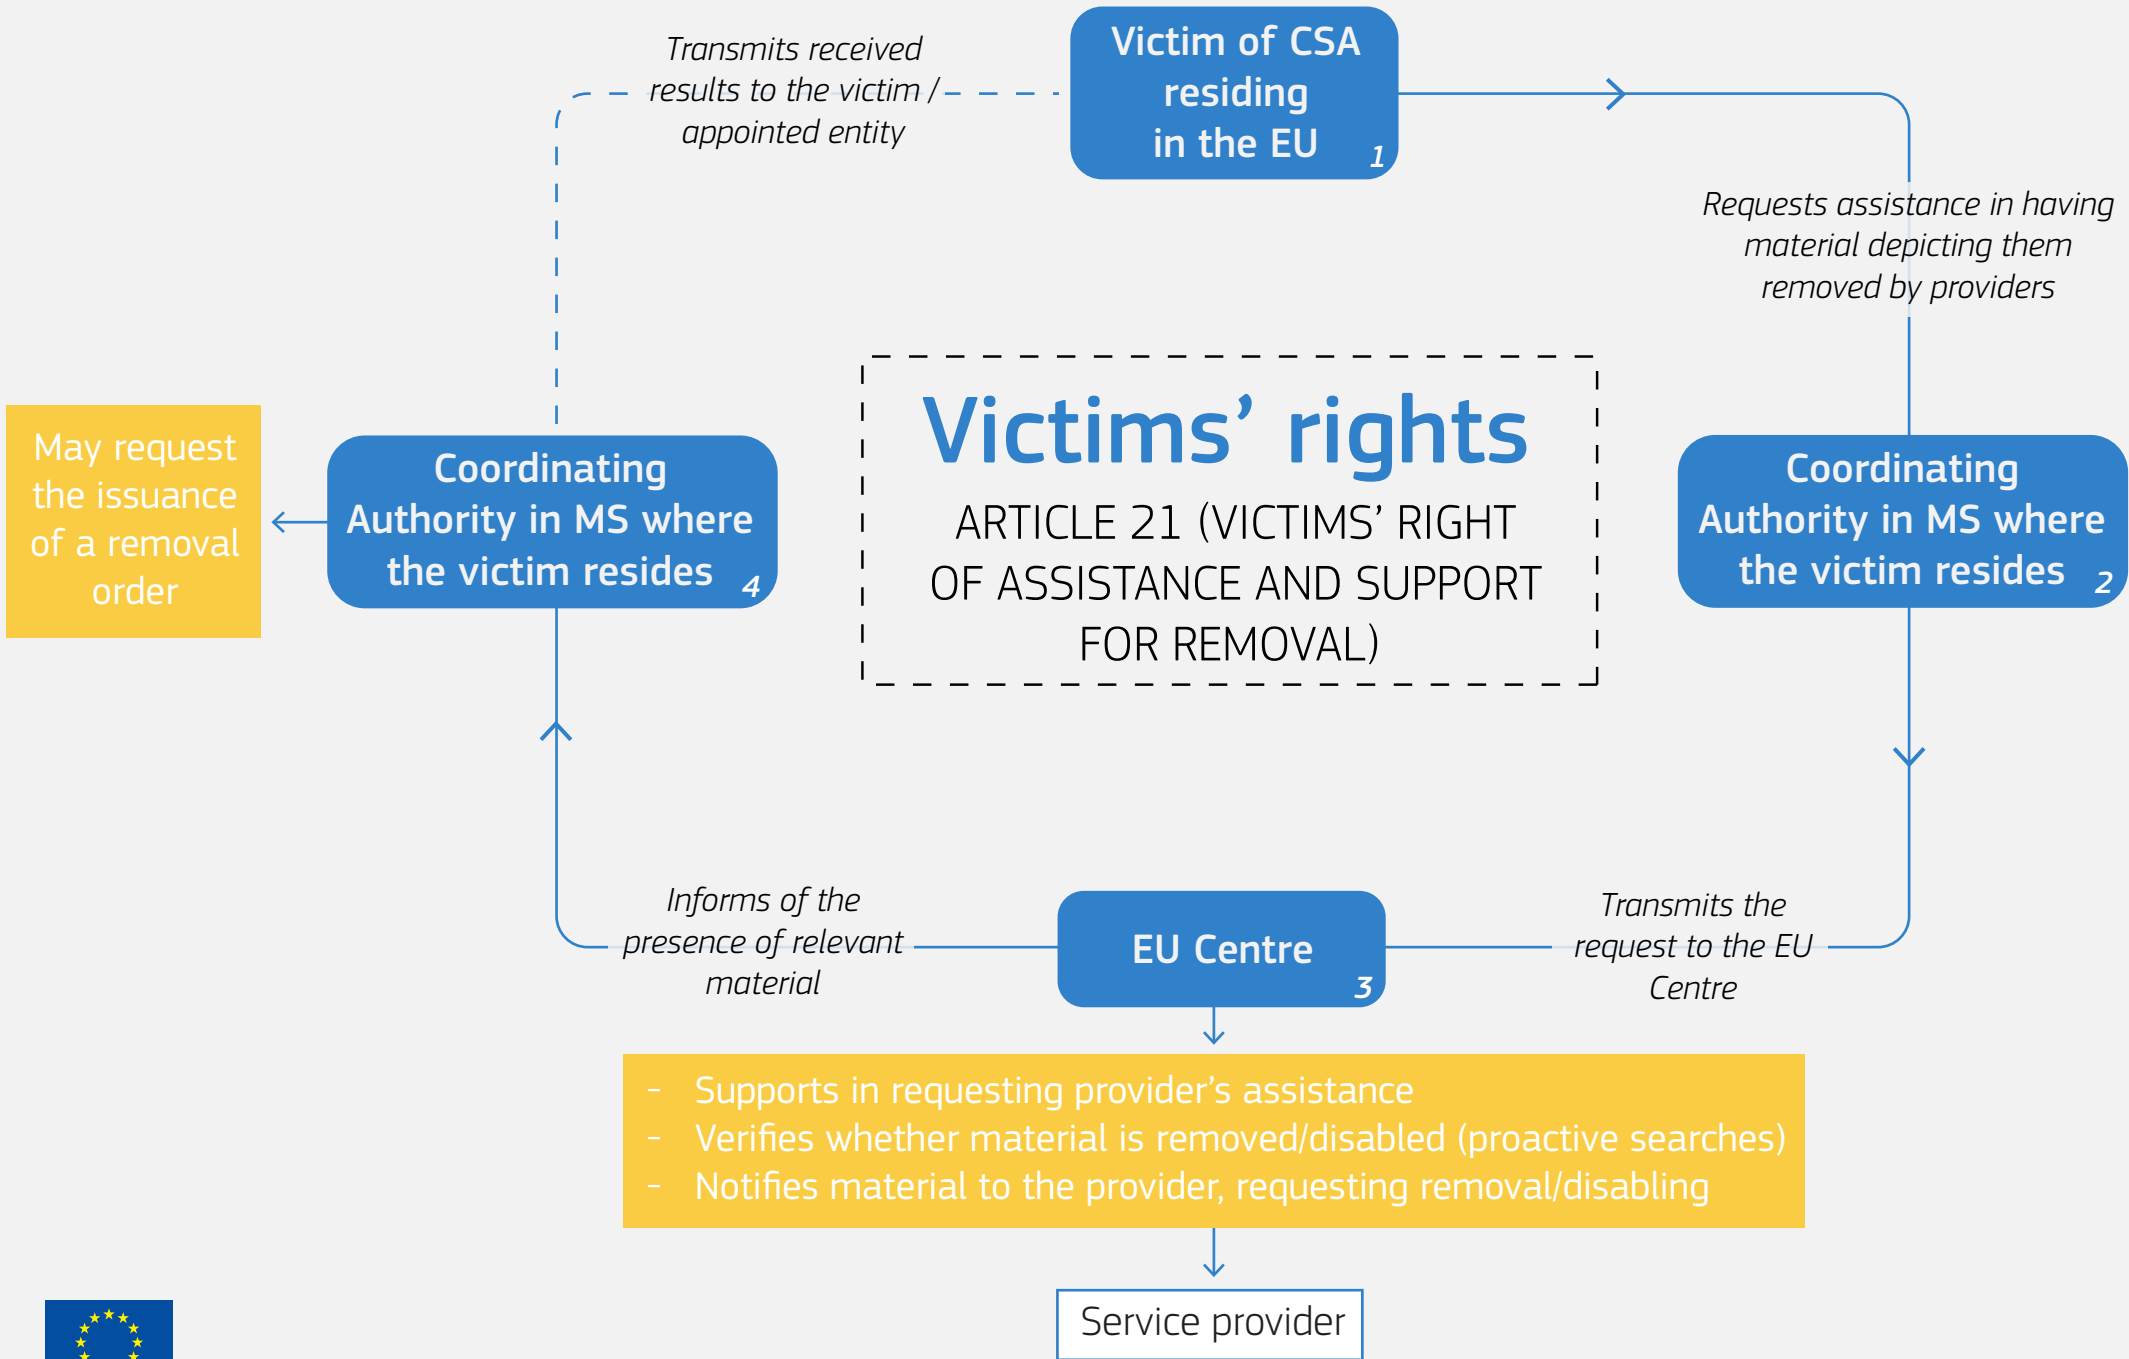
Victim of CSA residing in the EU 1

Transmits received results to the victim / appointed entity

Requests assistance in having material depicting them removed by providers

Victims' rights

ARTICLE 21 (VICTIMS' RIGHT OF ASSISTANCE AND SUPPORT FOR REMOVAL)

May request the issuance of a removal order

Coordinating Authority in MS where the victim resides 4

Coordinating Authority in MS where the victim resides 2

Informs of the presence of relevant material

EU Centre 3

Transmits the request to the EU Centre

- Supports in requesting provider's assistance
- Verifies whether material is removed/disabled (proactive searches)
- Notifies material to the provider, requesting removal/disabling

Service provider